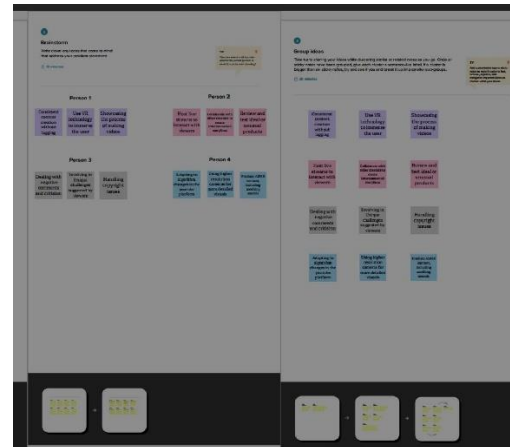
Brainstorm

Person 1

Person 2

Use UX technology to immerse the user

Person 3

Person 4

Dealing with negative comments and criticism

Handling copyright issues

Group ideas

Use UX technology to immerse the user

Dealing with negative comments and criticism

Handling copyright issues

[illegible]